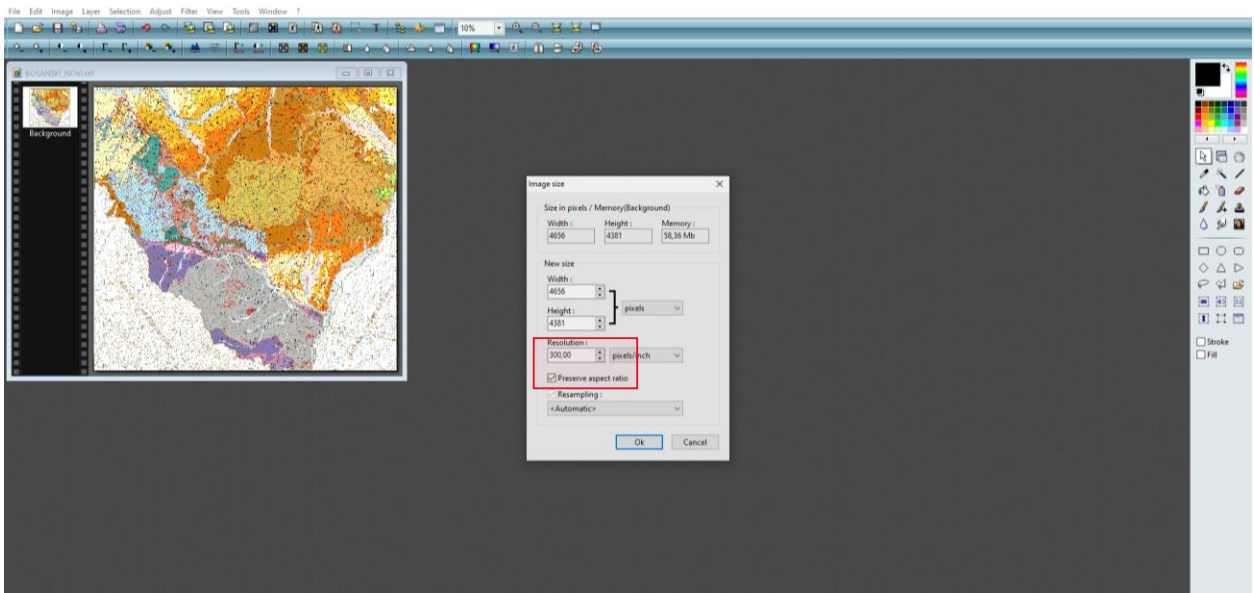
File Edit Image Layer Selection Adjust Filter View Tools Window ?

10%

BOSANSKI_NOVI.tif

Background

Image size

Size in pixels / Memory(Background)

Width : 4656
Height : 4381
Memory : 58,36 Mb

New size

Width : 4656

Height : 4381

pixels

Resolution : 300,00 pixels/inch

Preserve aspect ratio

Resampling :

<Automatic>

Ok Cancel

Stroke
Fill